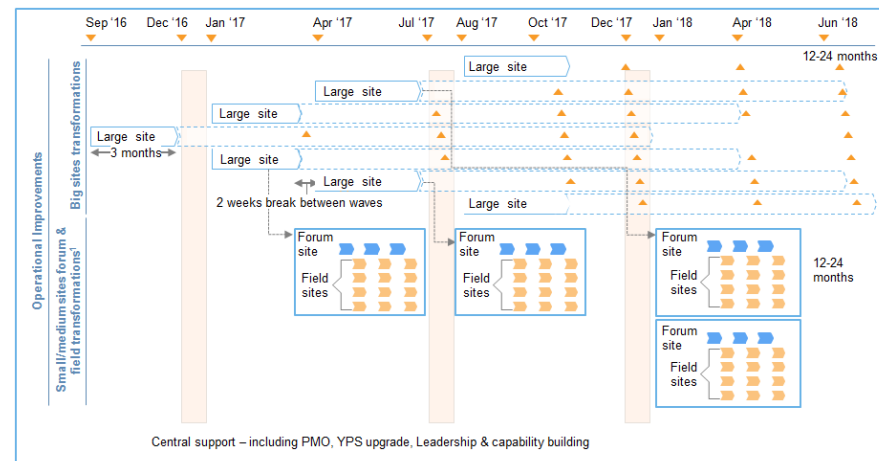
Sep '16 Dec '16 Jan '17 Apr '17 Jul '17 Aug '17 Oct '17 Dec '17 Jan '18 Apr '18 Jun '18

12-24 months

Operational Improvements

Big sites transformations

Large site
Large site
Large site
Large site
3 months
Large site
Large site
2 weeks break between waves
Large site

Small/medium sites forum & field transformations¹

Forum site
Field sites

Forum site
Field sites

Forum site
Field sites

12-24 months

Forum site
Field sites

Central support – including PMO, YPS upgrade, Leadership & capability building